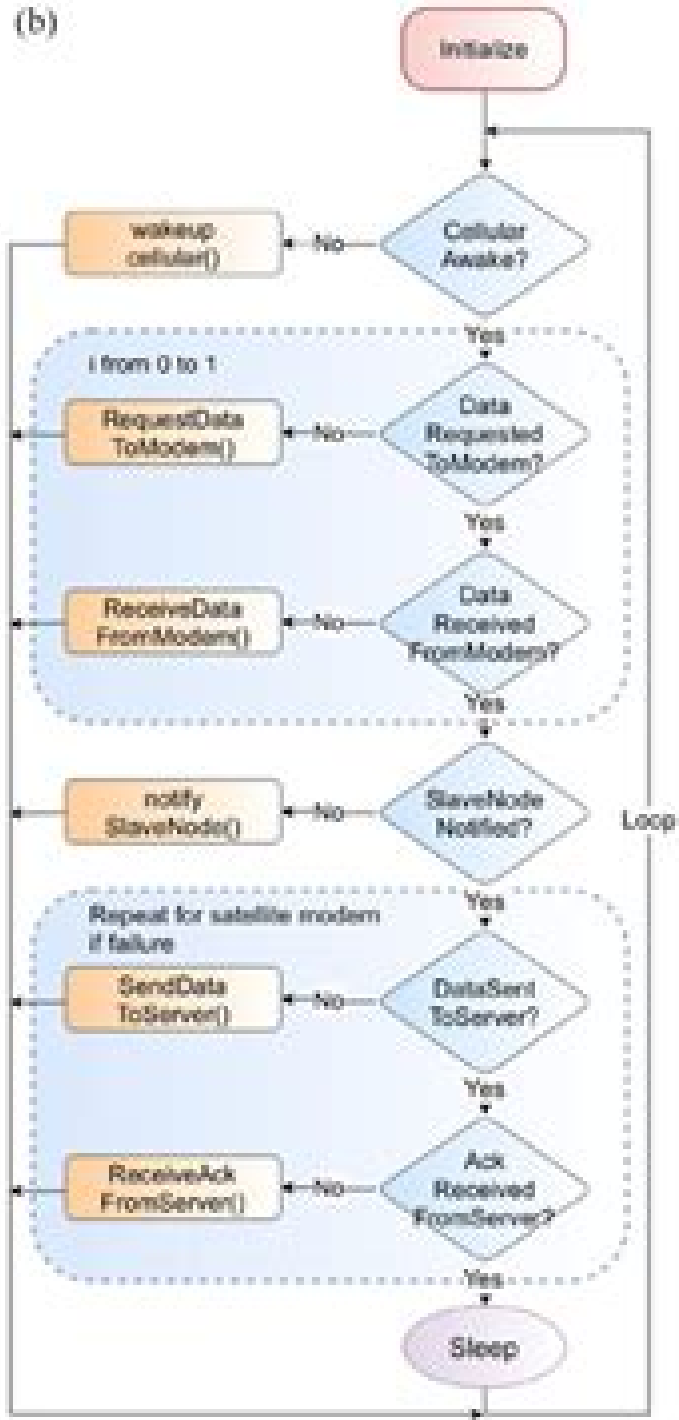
(b)

Initialize

wakeup cellular()

No

Cellular Awake?

Yes

i from 0 to 1

RequestData ToModem()

No

Data Requested ToModem?

Yes

ReceiveData FromModem()

No

Data Received FromModem?

Yes

notify SlaveNode()

No

SlaveNode Notified?

Loop

Yes

Repeat for satellite modem if failure

SendData ToServer()

No

DataSent ToServer?

Yes

ReceiveAck FromServer()

No

Ack Received FromServer?

Yes

Sleep